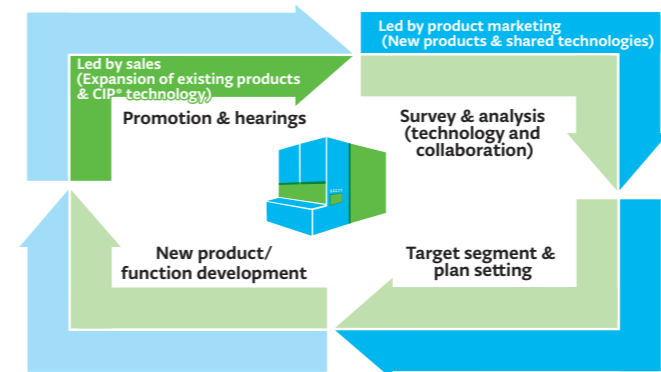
Led by sales
(Expansion of existing products & CIP® technology)

Led by product marketing
(New products & shared technologies)

Promotion & hearings

Survey & analysis (technology and collaboration)

New product/ function development

Target segment & plan setting